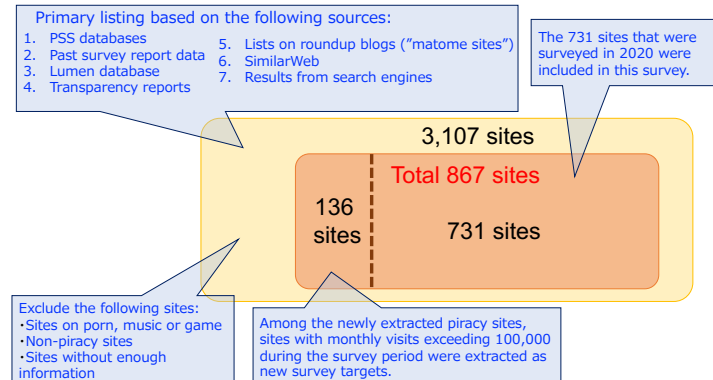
Primary listing based on the following sources:
1. PSS databases
2. Past survey report data
3. Lumen database
4. Transparency reports
5. Lists on roundup blogs (”matome sites”)
6. SimilarWeb
7. Results from search engines

The 731 sites that were surveyed in 2020 were included in this survey.

3,107 sites

Total 867 sites

136 sites

731 sites

Exclude the following sites:
・Sites on porn, music or game
・Non-piracy sites
・Sites without enough information

Among the newly extracted piracy sites, sites with monthly visits exceeding 100,000 during the survey period were extracted as new survey targets.